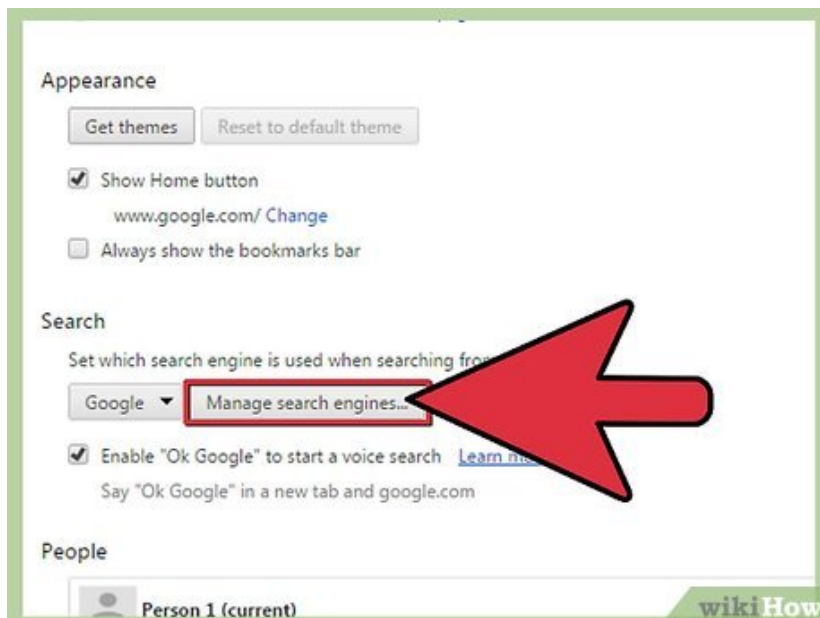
Appearance

Get themes | Reset to default theme

Show Home button

www.google.com/ Change

Always show the bookmarks bar

Search

Set which search engine is used when searching fro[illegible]

Google | Manage search engines...

Enable "Ok Google" to start a voice search Learn m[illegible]

Say "Ok Google" in a new tab and google.com

People

Person 1 (current)

wikiHow